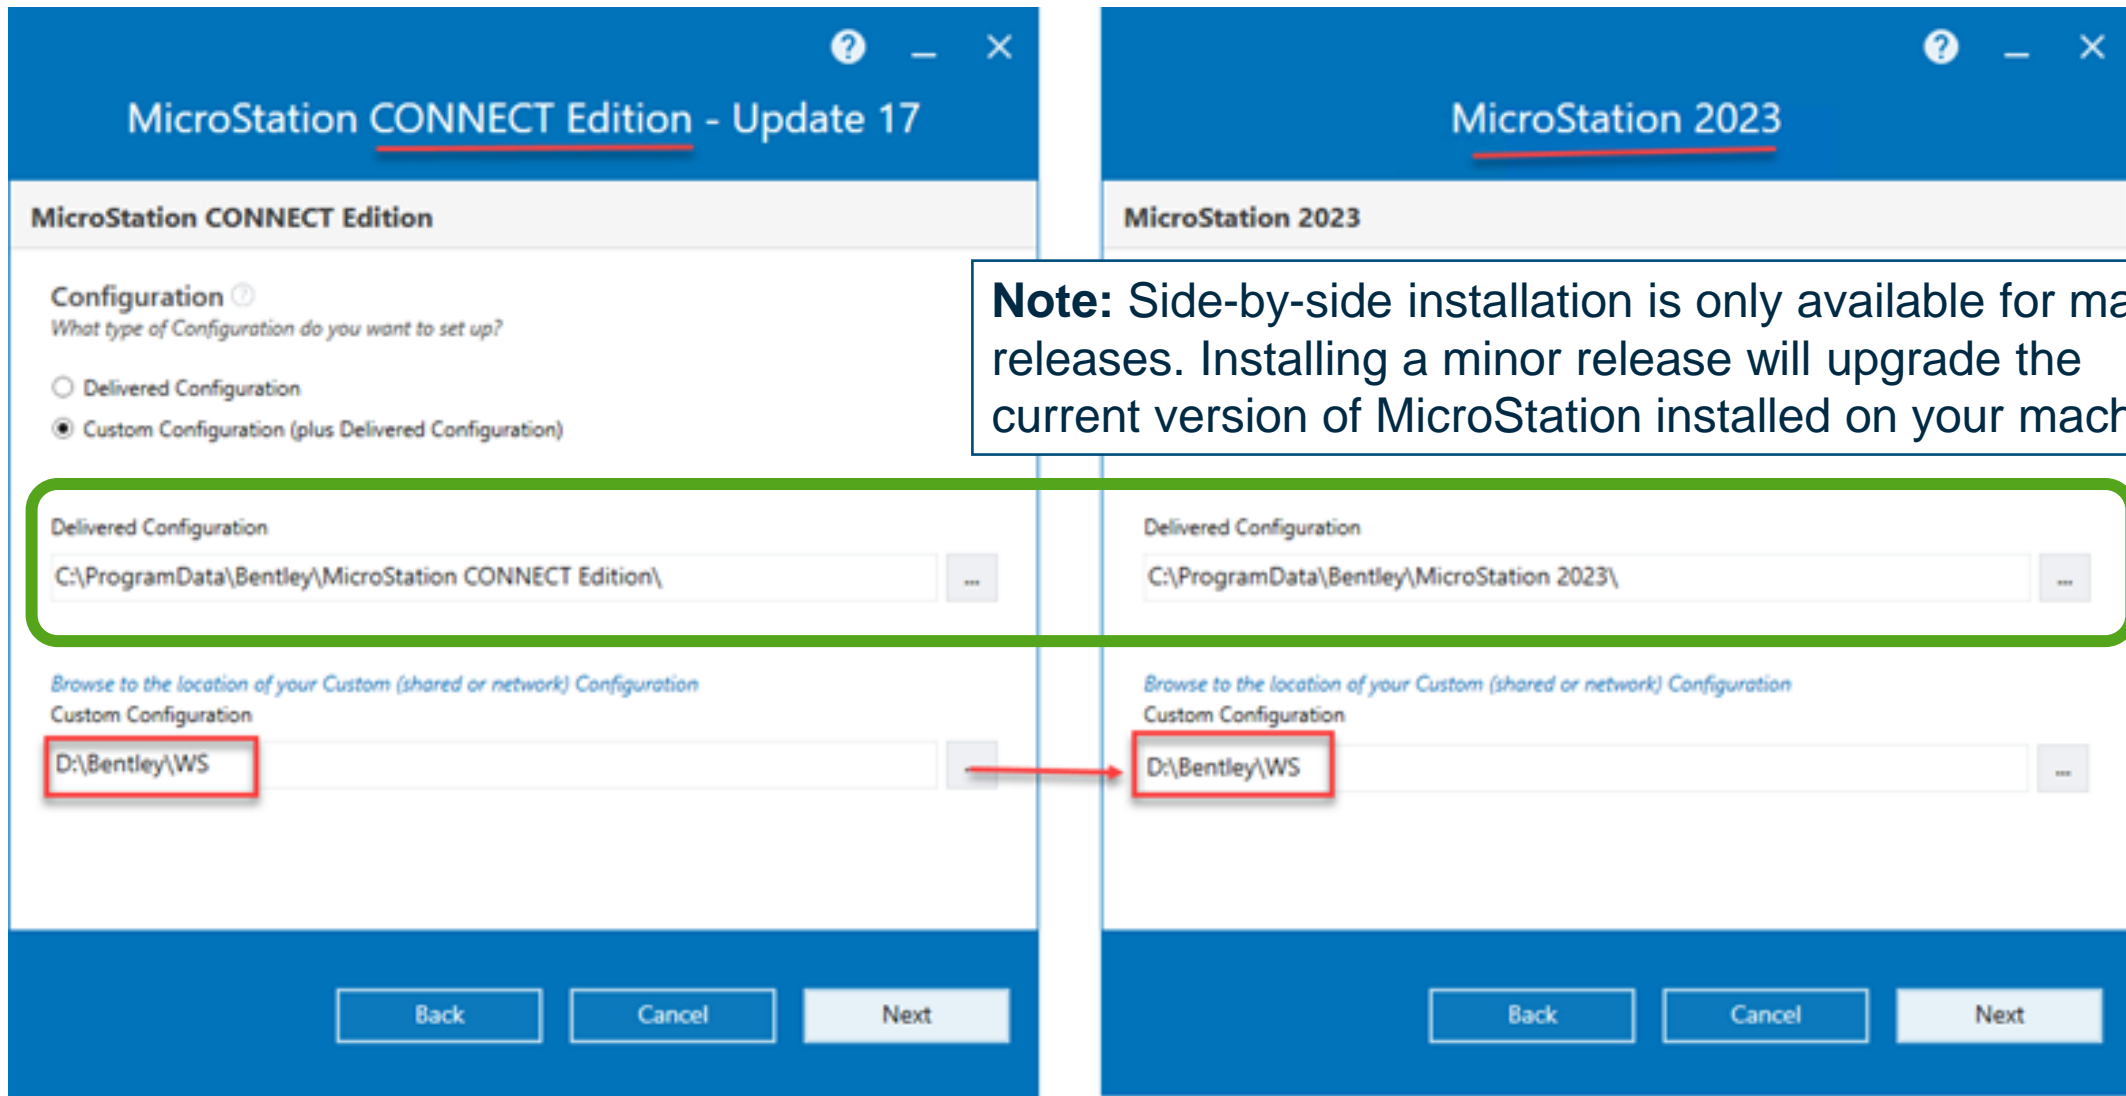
? _ ×

MicroStation CONNECT Edition - Update 17

MicroStation CONNECT Edition

Configuration

What type of Configuration do you want to set up?

Delivered Configuration

Custom Configuration (plus Delivered Configuration)

Delivered Configuration

C:\ProgramData\Bentley\MicroStation CONNECT Edition\

...

Browse to the location of your Custom (shared or network) Configuration

Custom Configuration

D:\Bentley\WS

...

Back Cancel Next

? _ ×

MicroStation 2023

MicroStation 2023

**Note:** Side-by-side installation is only available for ma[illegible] releases. Installing a minor release will upgrade the current version of MicroStation installed on your mach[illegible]

Delivered Configuration

C:\ProgramData\Bentley\MicroStation 2023\

...

Browse to the location of your Custom (shared or network) Configuration

Custom Configuration

D:\Bentley\WS

...

Back Cancel Next